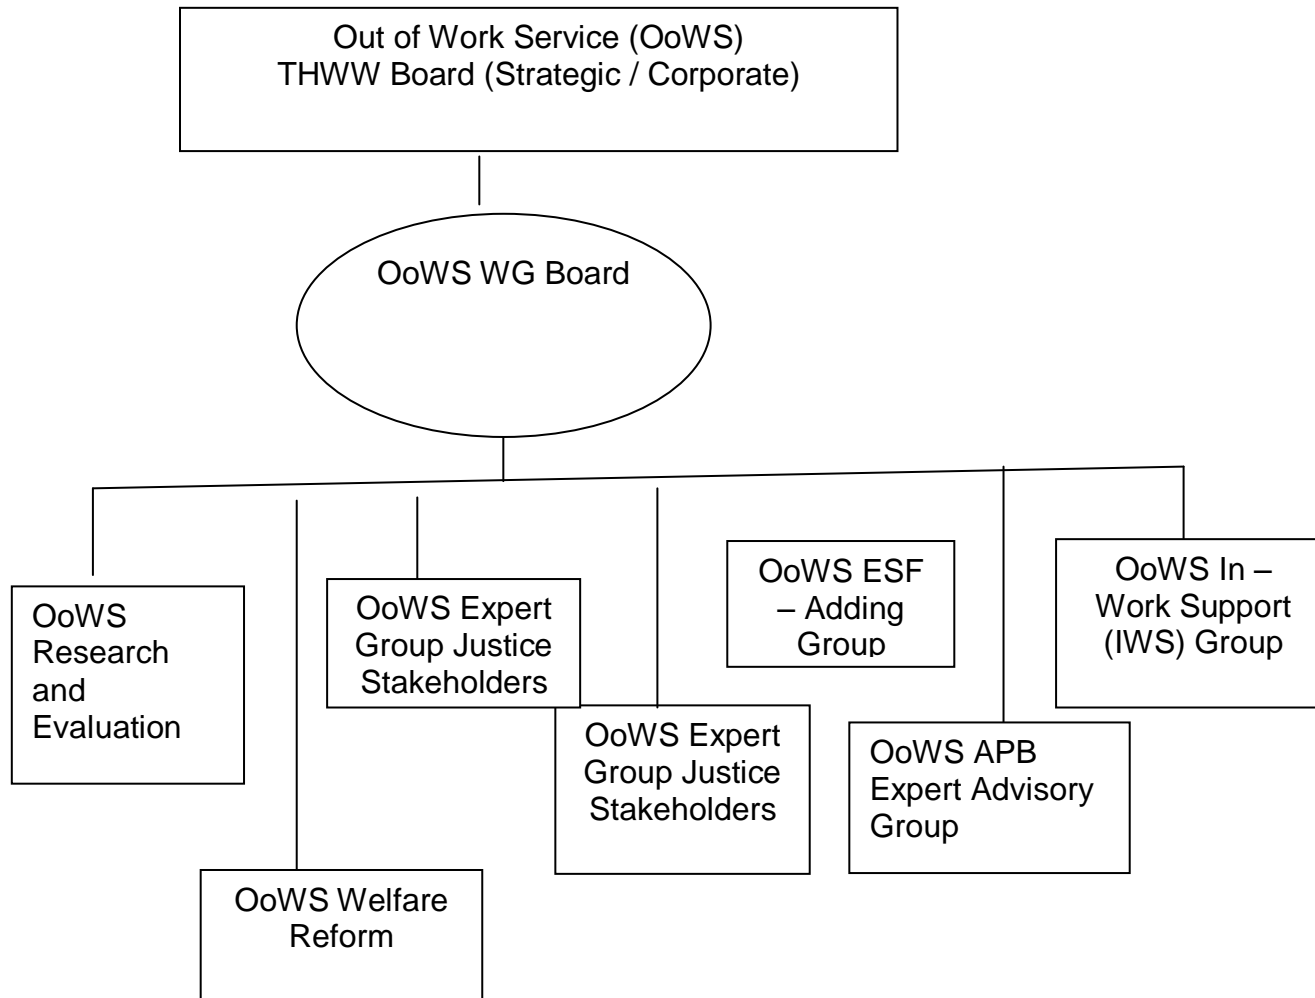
Out of Work Service (OoWS)
THWW Board (Strategic / Corporate)

OoWS WG Board

OoWS Research and Evaluation

OoWS Welfare Reform

OoWS Expert Group Justice Stakeholders

OoWS Expert Group Justice Stakeholders

OoWS ESF – Adding Group

OoWS APB Expert Advisory Group

OoWS In – Work Support (IWS) Group